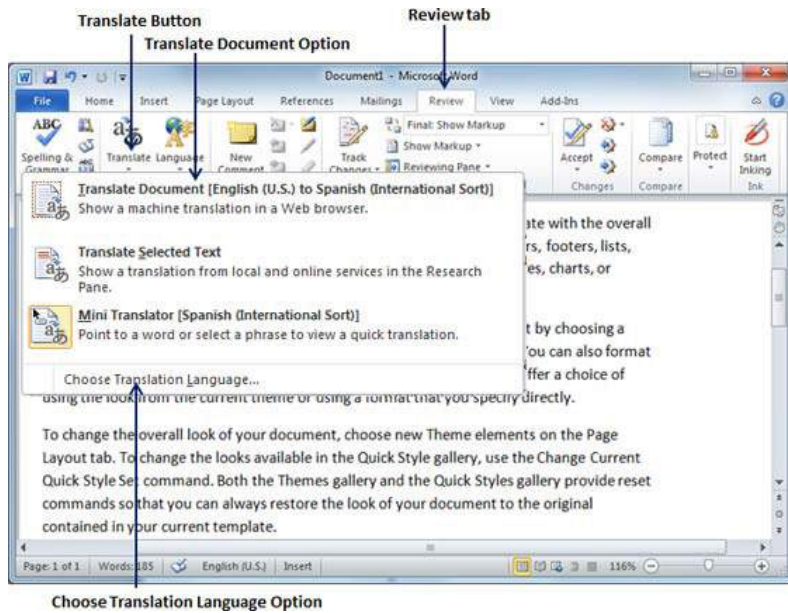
Translate Button
Translate Document Option
Review tab

Document1 - Microsoft Word

File Home Insert Page Layout References Mailings Review View Add-Ins

Spelling & Grammar Translate Language New Comment Track Changes Final: Show Markup Show Markup Reviewing Pane Accept Changes Compare Compare Protect Start Inking Ink

Translate Document [English (U.S.) to Spanish (International Sort)]
Show a machine translation in a Web browser.

Translate Selected Text
Show a translation from local and online services in the Research Pane.

Mini Translator [Spanish (International Sort)]
Point to a word or select a phrase to view a quick translation.

Choose Translation Language...

ate with the overall
rs, footers, lists,
es, charts, or

t by choosing a
You can also format
ffer a choice of
using the look from the current theme or using a format that you specify directly.

To change the overall look of your document, choose new Theme elements on the Page Layout tab. To change the looks available in the Quick Style gallery, use the Change Current Quick Style Set command. Both the Themes gallery and the Quick Styles gallery provide reset commands so that you can always restore the look of your document to the original contained in your current template.

Page: 1 of 1 Words: 185 English (U.S.) Insert 116%

Choose Translation Language Option